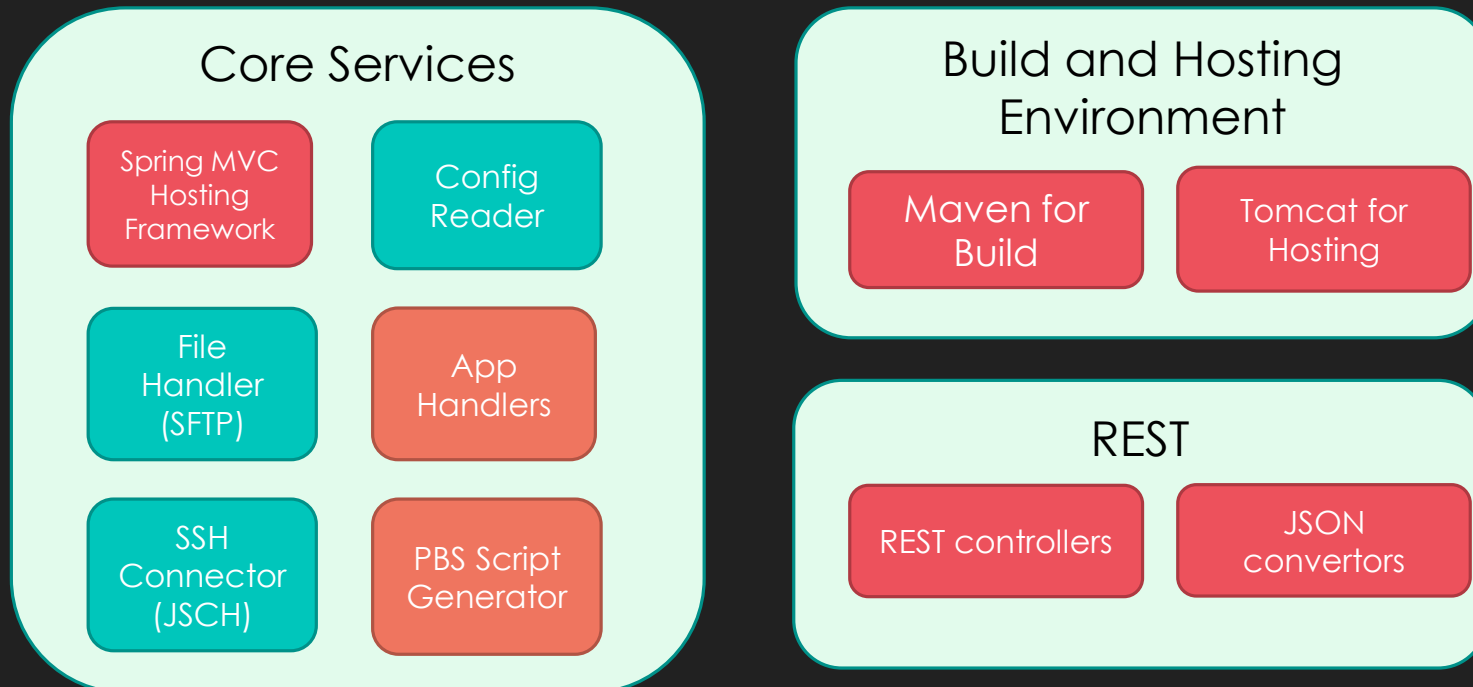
Core Services

Spring MVC Hosting Framework

Config Reader

File Handler (SFTP)

App Handlers

SSH Connector (JSCH)

PBS Script Generator

Build and Hosting Environment

Maven for Build

Tomcat for Hosting

REST

REST controllers

JSON convertors